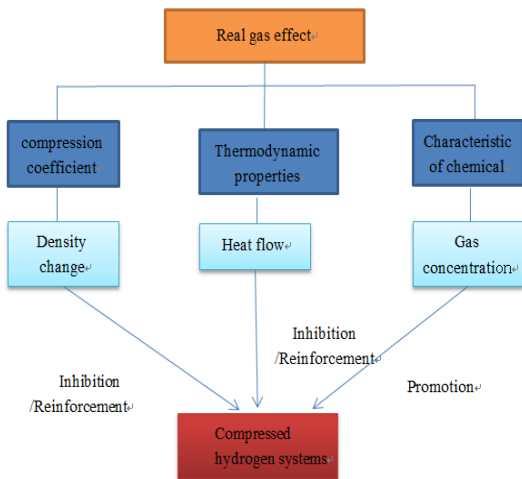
Real gas effect

compression coefficient

Thermodynamic properties

Characteristic of chemical

Density change

Heat flow

Gas concentration

Inhibition /Reinforcement

Inhibition /Reinforcement

Promotion

Compressed hydrogen systems